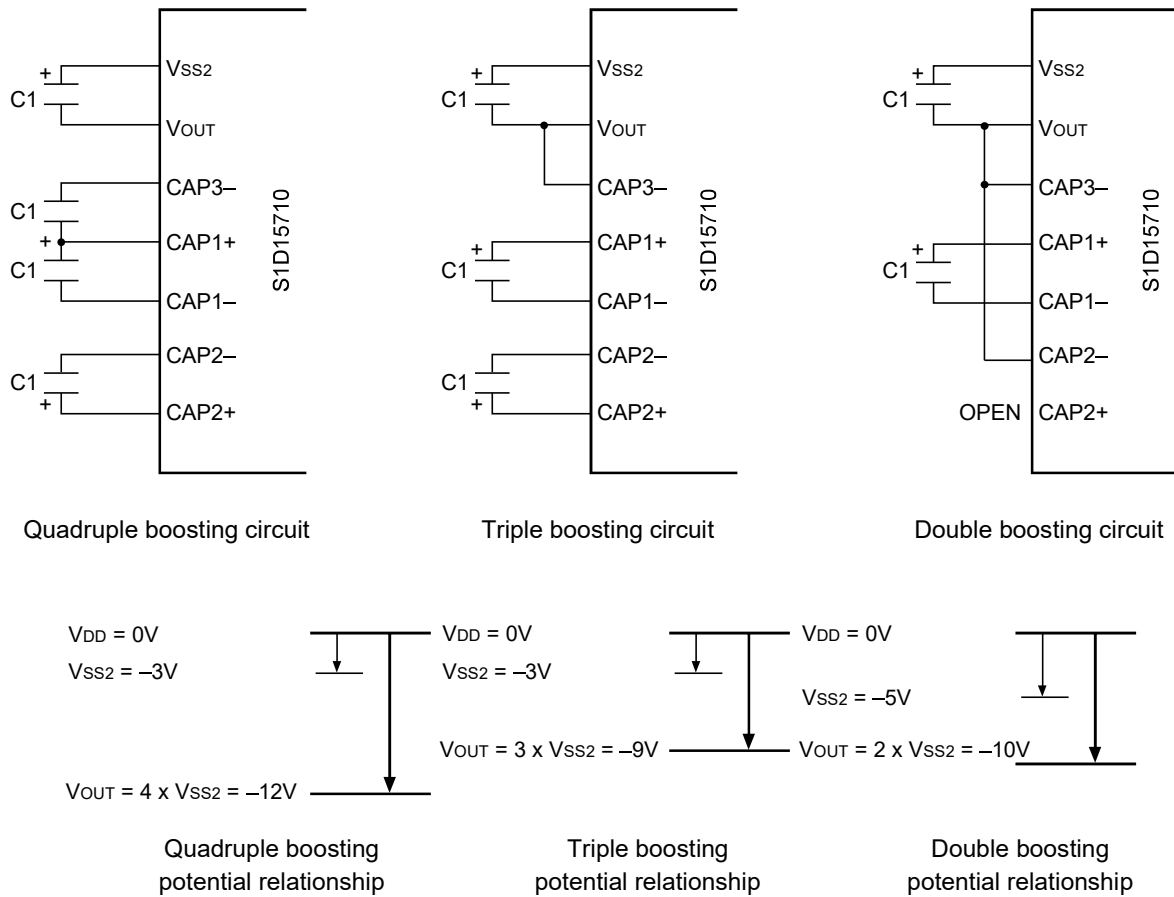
+
C1
VSS2
VOUT
CAP3–
C1
+
CAP1+
C1
CAP1–
CAP2–
C1
+
CAP2+
S1D15710

+
C1
VSS2
VOUT
CAP3–
+
CAP1+
C1
CAP1–
CAP2–
C1
+
CAP2+
S1D15710

+
C1
VSS2
VOUT
CAP3–
+
CAP1+
C1
CAP1–
CAP2–
OPEN
CAP2+
S1D15710

Quadruple boosting circuit

Triple boosting circuit

Double boosting circuit

VDD = 0V
VSS2 = –3V
VOUT = 4 x VSS2 = –12V

VDD = 0V
VSS2 = –3V
VOUT = 3 x VSS2 = –9V

VDD = 0V
VSS2 = –5V
VOUT = 2 x VSS2 = –10V

Quadruple boosting potential relationship

Triple boosting potential relationship

Double boosting potential relationship